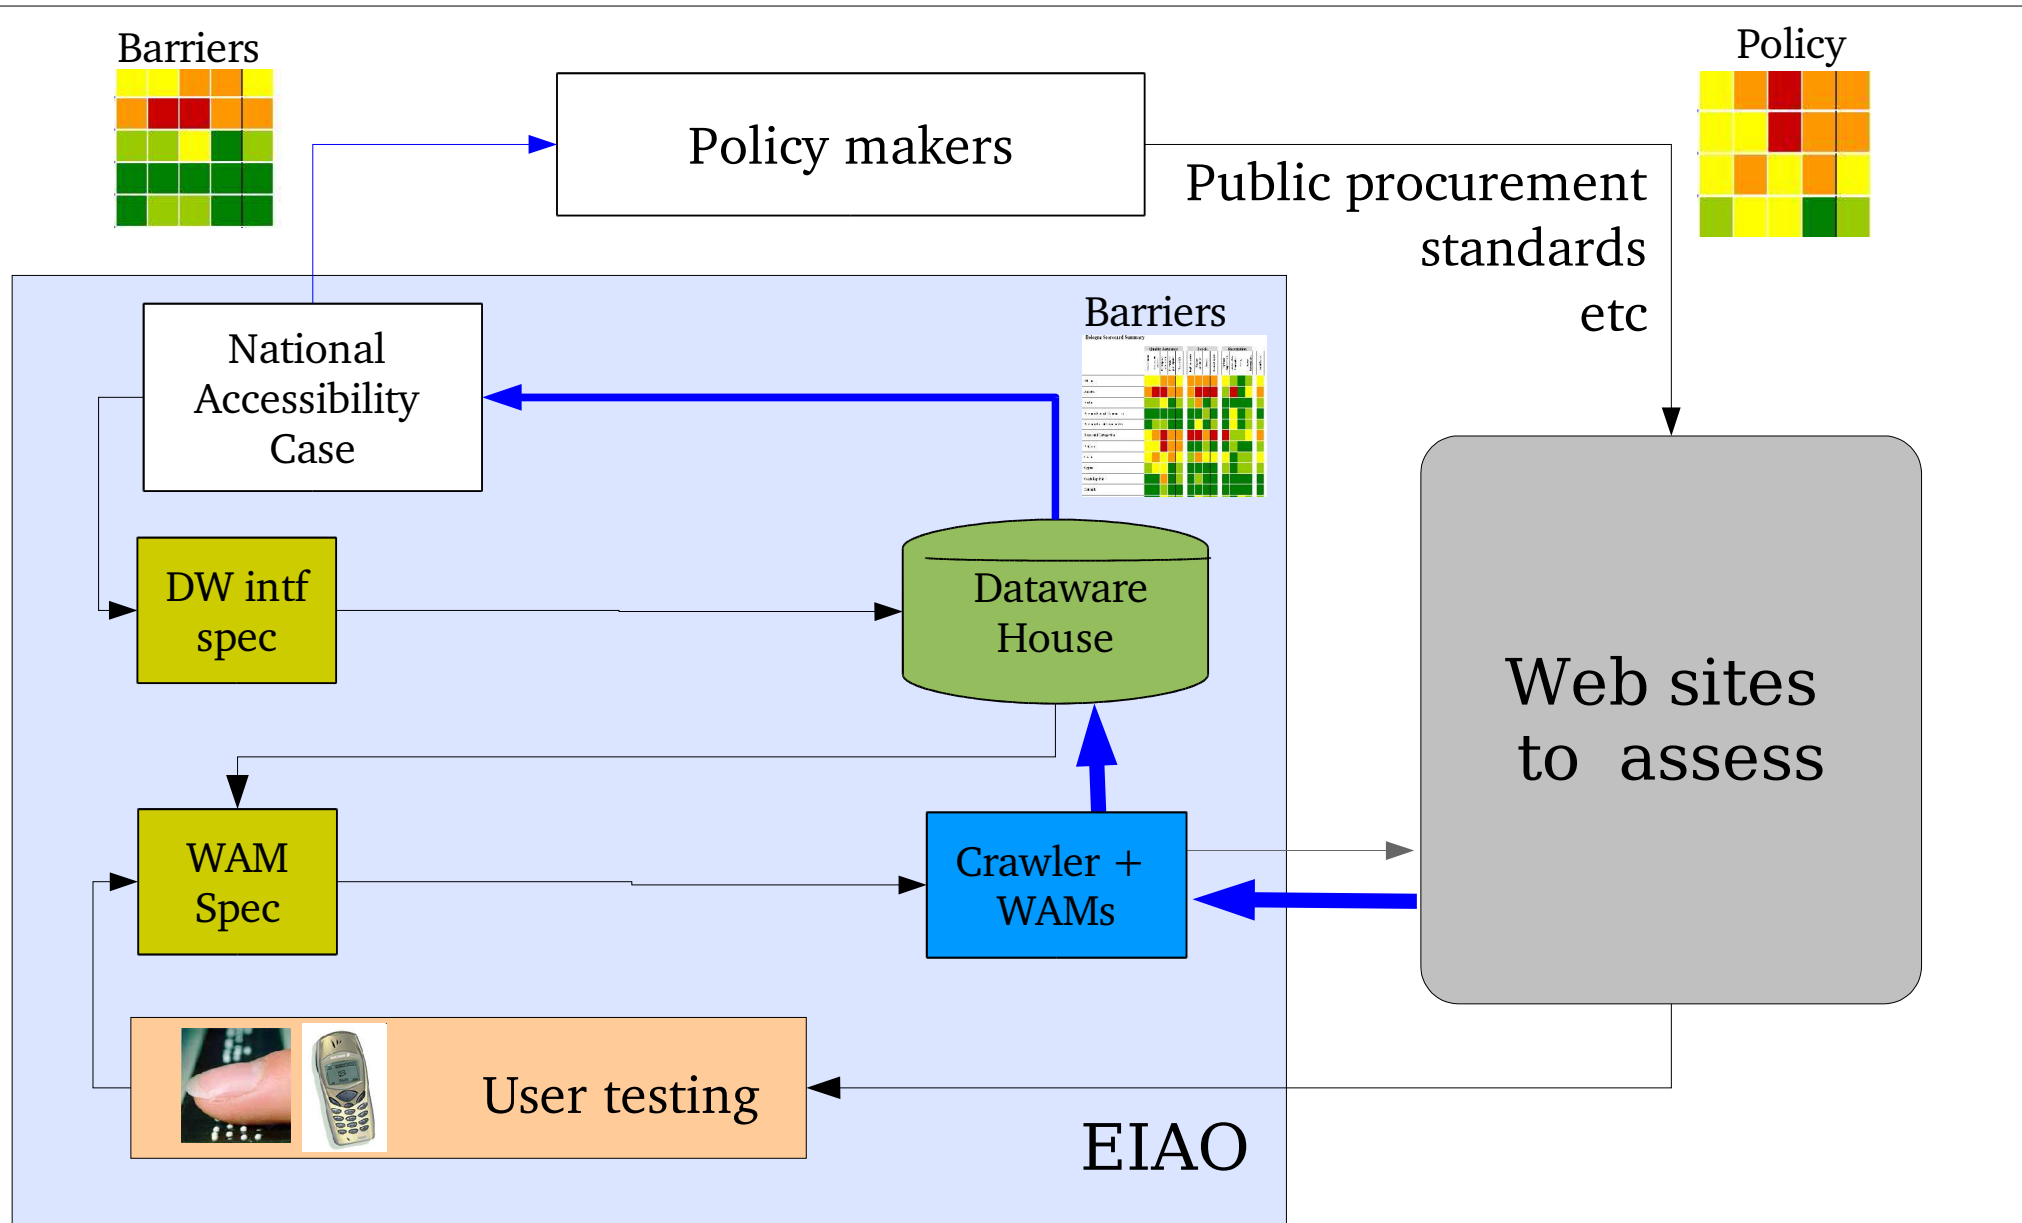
Barriers

Policy makers

Policy

Public procurement standards etc

National Accessibility Case

Barriers

DW intf spec

Dataware House

Web sites to assess

WAM Spec

Crawler + WAMs

User testing

EIAO